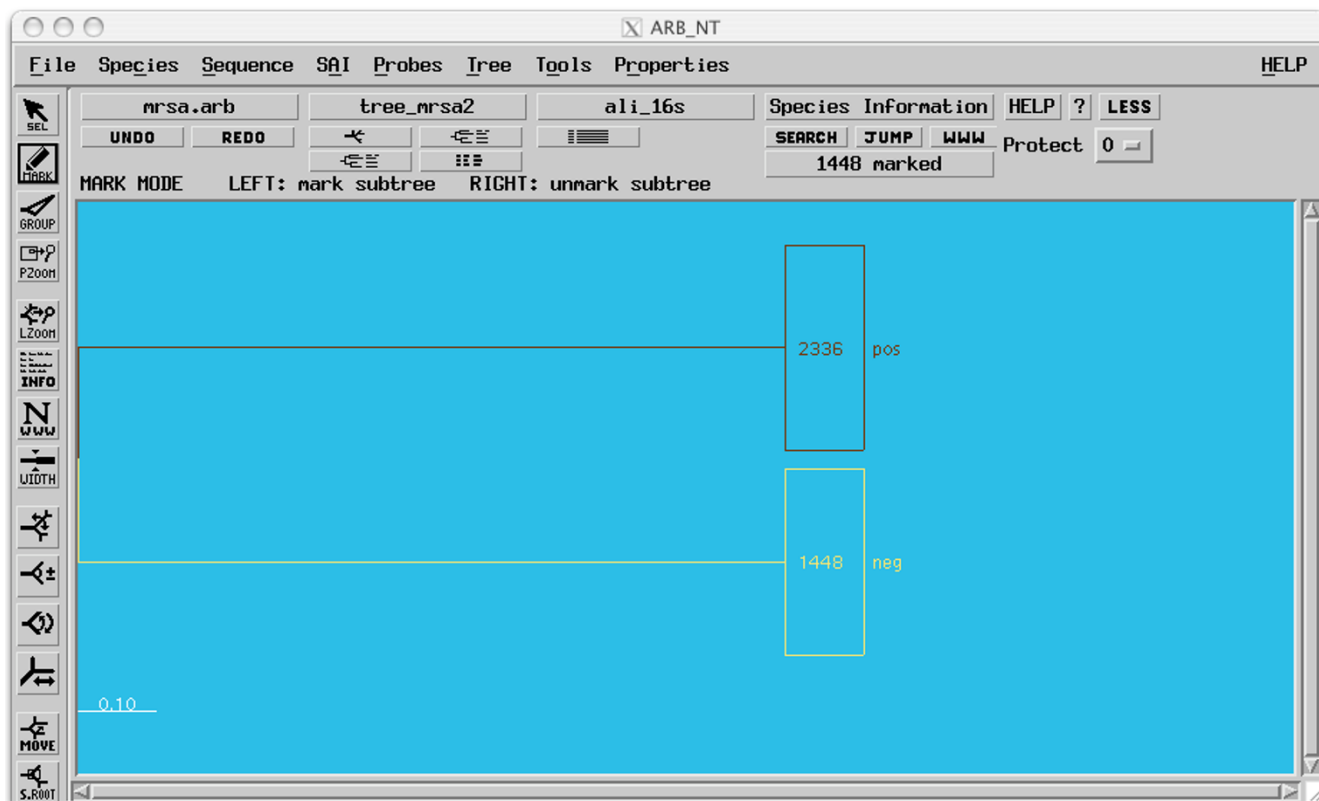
ARB_NT

File Species Sequence SAI Probes Tree Tools Properties HELP

SEL
MARK
GROUP
PZOOM
LZOOM
INFO
N
WWW
WIDTH
MOVE
S.ROOT

mrsa.arb tree_mrsa2 ali_16s Species Information HELP ? LESS

UNDO REDO SEARCH JUMP WWW Protect 0

1448 marked

MARK MODE LEFT: mark subtree RIGHT: unmark subtree

2336 pos

1448 neg

0.10